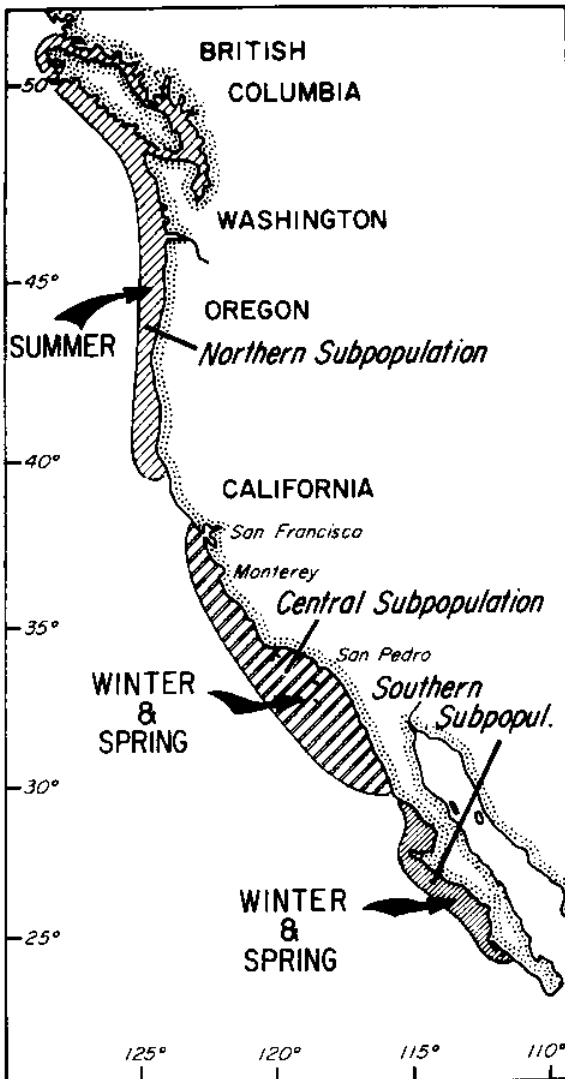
BRITISH
COLUMBIA

50°

WASHINGTON

45°

OREGON

SUMMER

Northern Subpopulation

40°

CALIFORNIA

San Francisco

Monterey

Central Subpopulation

35°

San Pedro

WINTER
&
SPRING

Southern
Subpopul.

30°

WINTER
&
SPRING

25°

125°

120°

115°

110°